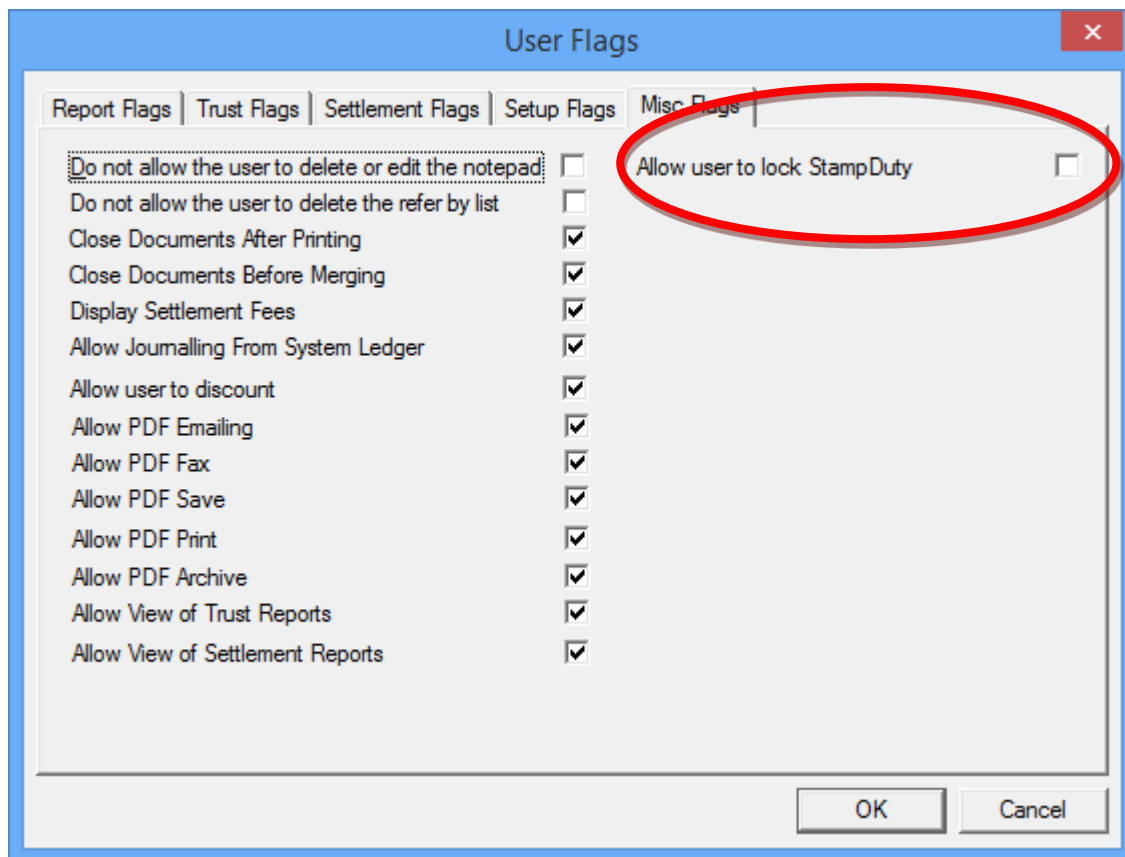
User Flags

Report Flags | Trust Flags | Settlement Flags | Setup Flags | Misc Flags

Do not allow the user to delete or edit the notepad
Do not allow the user to delete the refer by list
Close Documents After Printing
Close Documents Before Merging
Display Settlement Fees
Allow Journalling From System Ledger
Allow user to discount
Allow PDF Emailing
Allow PDF Fax
Allow PDF Save
Allow PDF Print
Allow PDF Archive
Allow View of Trust Reports
Allow View of Settlement Reports

Allow user to lock StampDuty

OK
Cancel